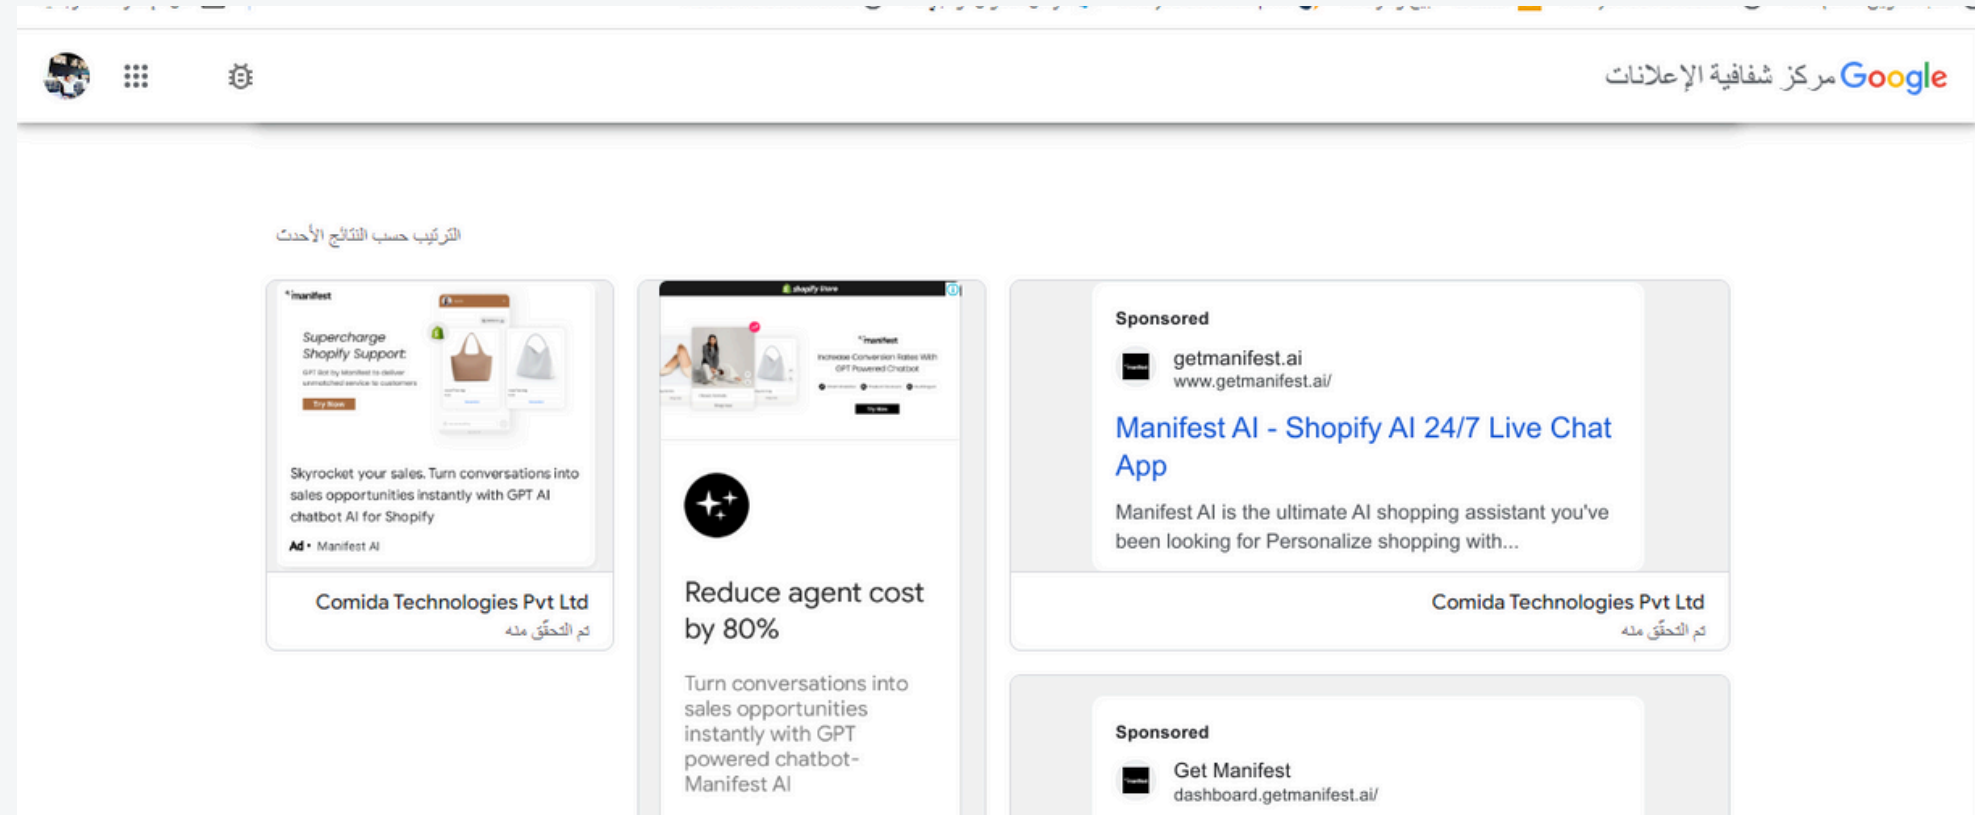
Google مركز شفافية الإعلانات

الترتيب حسب النتائج الأحدث

Sponsored

getmanifest.ai
www.getmanifest.ai/

Manifest AI - Shopify AI 24/7 Live Chat App

Manifest AI is the ultimate AI shopping assistant you've been looking for Personalize shopping with...

Comida Technologies Pvt Ltd
تم التحقق منه

Sponsored

Get Manifest
dashboard.getmanifest.ai/

shopify store

manifest

Increase Conversion Rates With GPT Powered Chatbot

Try Now

Reduce agent cost by 80%

Turn conversations into sales opportunities instantly with GPT powered chatbot- Manifest AI

manifest

Supercharge Shopify Support

GPT Bot by Manifest to deliver unmatched service to customers

Try Now

Skyrocket your sales. Turn conversations into sales opportunities instantly with GPT AI chatbot AI for Shopify

Ad • Manifest AI

Comida Technologies Pvt Ltd
تم التحقق منه